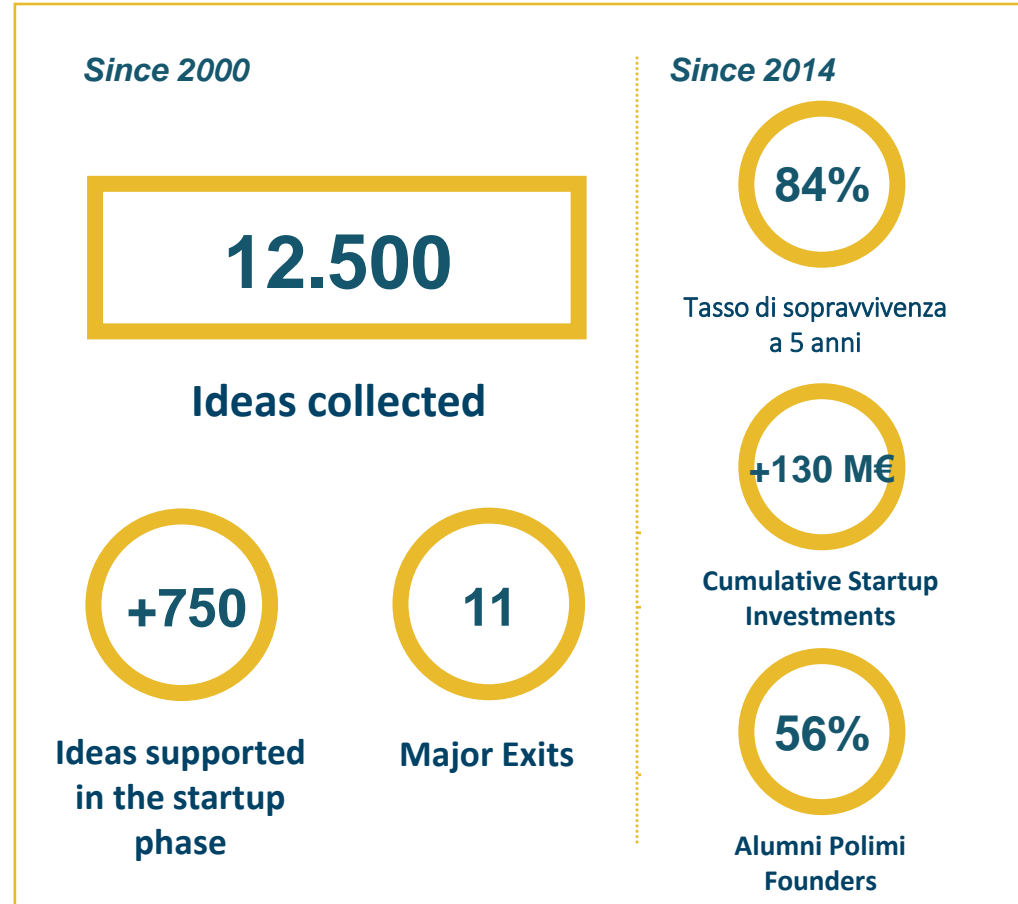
Since 2000

12.500

Ideas collected

+750

Ideas supported in the startup phase

11

Major Exits

Since 2014

84%

Tasso di sopravvivenza a 5 anni

+130 M€

Cumulative Startup Investments

56%

Alumni Polimi Founders